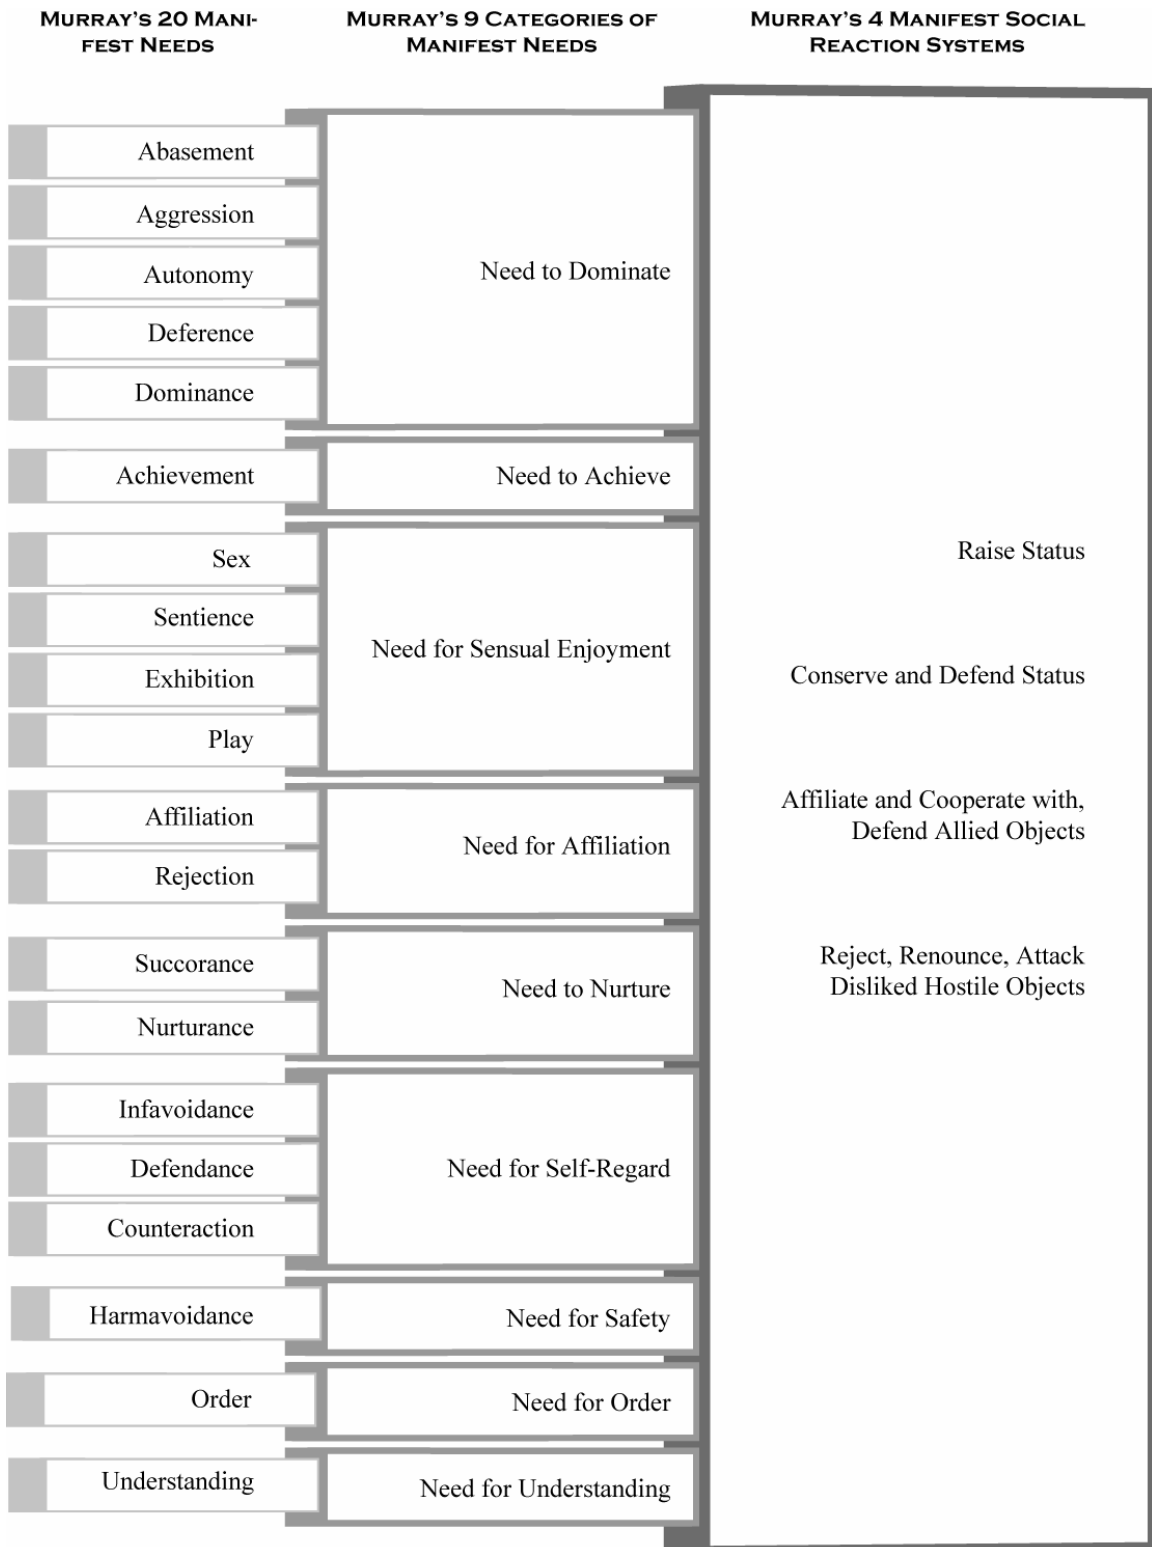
MURRAY'S 20 MANIFEST NEEDS

MURRAY'S 9 CATEGORIES OF MANIFEST NEEDS

MURRAY'S 4 MANIFEST SOCIAL REACTION SYSTEMS

Abasement

Aggression

Autonomy

Deference

Dominance

Need to Dominate

Achievement

Need to Achieve

Sex

Sentience

Exhibition

Play

Need for Sensual Enjoyment

Affiliation

Rejection

Need for Affiliation

Succorance

Nurturance

Need to Nurture

Infavoidance

Defendance

Counteraction

Need for Self-Regard

Harmavoidance

Need for Safety

Order

Need for Order

Understanding

Need for Understanding

Raise Status

Conserve and Defend Status

Affiliate and Cooperate with, Defend Allied Objects

Reject, Renounce, Attack Disliked Hostile Objects